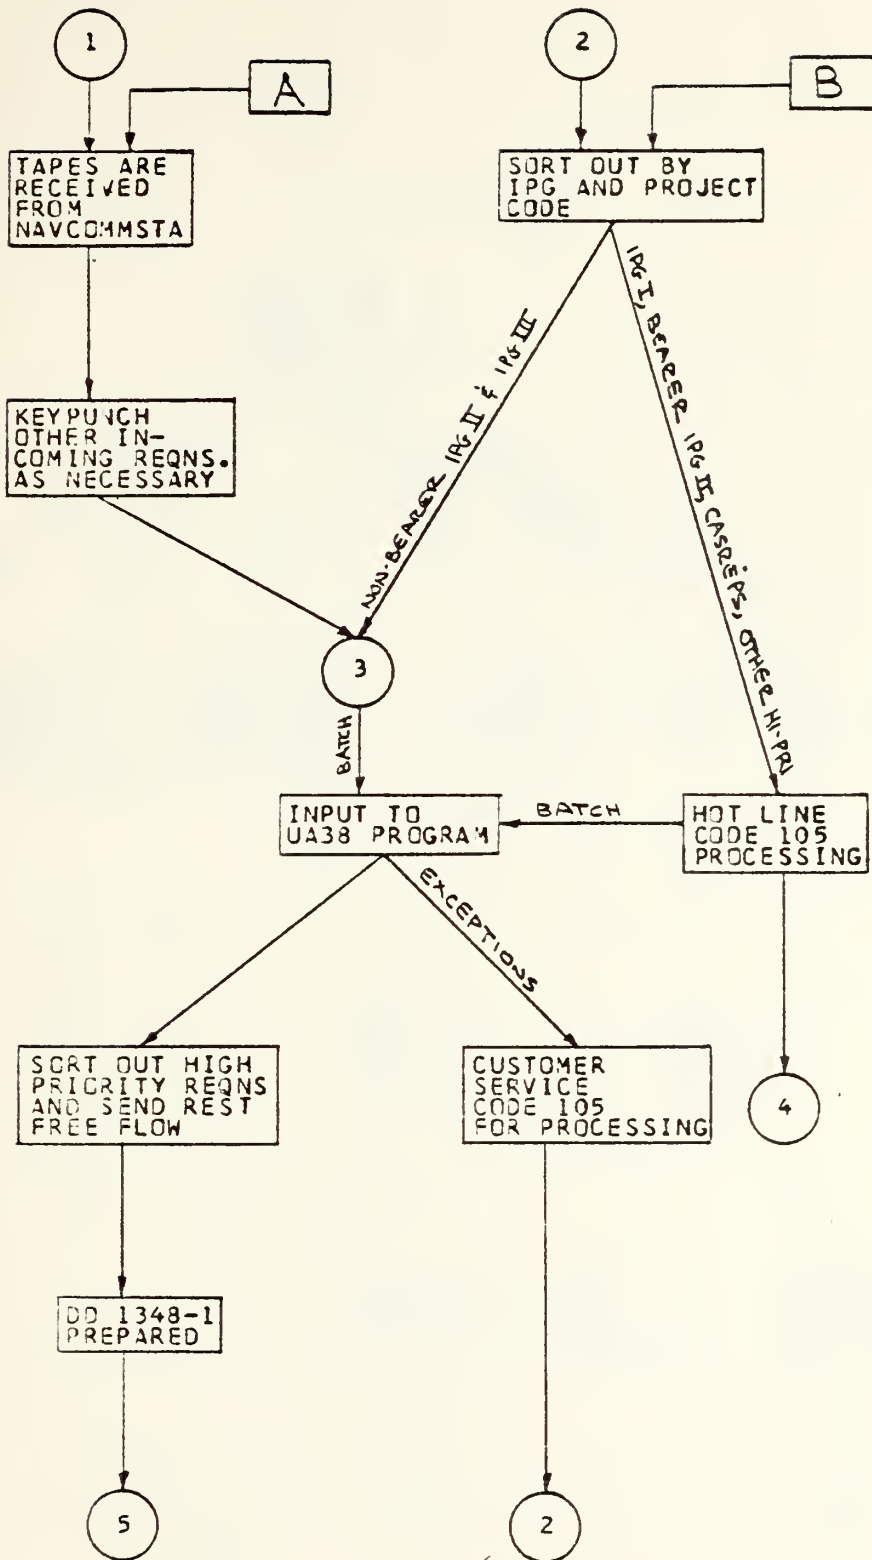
1

A

TAPES ARE RECEIVED FROM NAVCOMMSTA

KEYPUNCH OTHER INCOMING REQNS. AS NECESSARY

2

B

SORT OUT BY IPG AND PROJECT CODE

NON-BEARER IPG II & IPG III

IPG I, BEARER IPG II, CASREPS, OTHER HI-PRI

3

BATCH

INPUT TO UA38 PROGRAM

BATCH

HOT LINE CODE 105 PROCESSING

EXCEPTIONS

SORT OUT HIGH PRIORITY REQNS AND SEND REST FREE FLOW

CUSTOMER SERVICE CODE 105 FOR PROCESSING

4

DD 1348-1 PREPARED

5

2